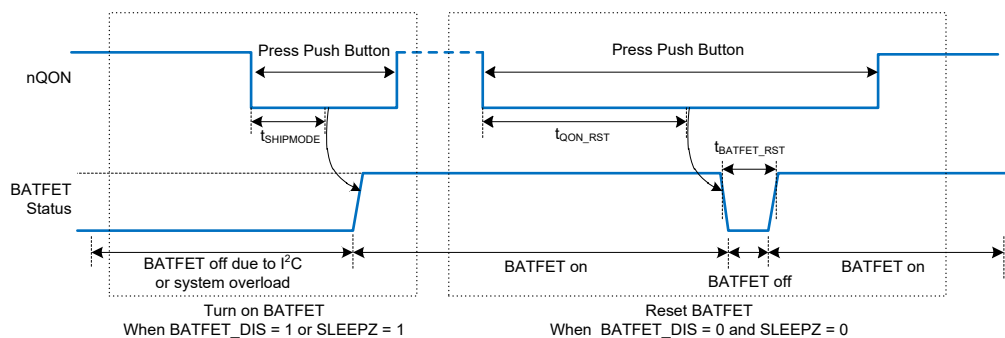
Press Push Button

Press Push Button

nQON

$t_{SHIPMODE}$

$t_{QON\_RST}$

$t_{BATFET\_RST}$

BATFET Status

BATFET off due to $I^2C$ or system overload

BATFET on

BATFET off

BATFET on

Turn on BATFET
When BATFET_DIS = 1 or SLEEPZ = 1

Reset BATFET
When BATFET_DIS = 0 and SLEEPZ = 0